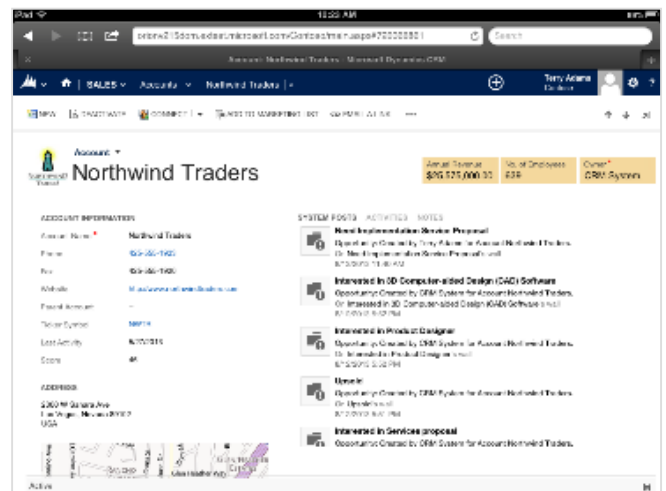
iPad 10:25 AM

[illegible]/main.aspx#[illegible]

Search

Account: Northwind Traders - Microsoft Dynamics CRM

SALES Accounts Northwind Traders

Terry Adams

NEW ASSIGN CONNECT ADD TO MARKETING LIST EMAIL A LINK ...

Account

Northwind Traders

Annual Revenue $25,575,000.00 | No. of Employees 639 | Owner* CRM System

ACCOUNT INFORMATION

Account Name* Northwind Traders

Phone 555-555-1425

Fax 555-555-1426

Website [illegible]

Parent Account --

Ticker Symbol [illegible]

Last Activity 6/7/2013

Score 44

ADDRESS

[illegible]
Las Vegas, Nevada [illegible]
USA

SYSTEM POSTS ACTIVITIES NOTES

Need Implementation Service Proposal
Opportunity Created by Terry Adams for Account Northwind Traders.
Or: Need Implementation Service Proposal: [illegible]
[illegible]

Interested in 3D Computer-aided Design (CAD) Software
Opportunity Created by CRM System for Account Northwind Traders.
Or: Interested in 3D Computer-aided Design (CAD) Software: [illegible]
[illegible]

Interested in Product Designer
Opportunity Created by CRM System for Account Northwind Traders.
Or: Interested in Product Designer: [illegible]
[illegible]

Upsell
Opportunity Created by CRM System for Account Northwind Traders.
Or: Upsell: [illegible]
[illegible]

Interested in Services proposal
Opportunity Created by CRM System for Account Northwind Traders.

Active